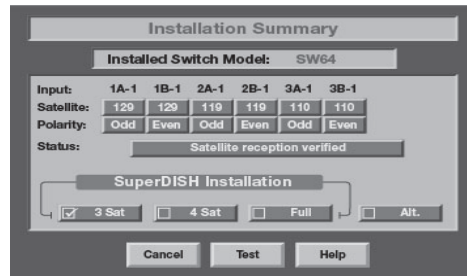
Installation Summary

Installed Switch Model: SW64

| Input: | 1A-1 | 1B-1 | 2A-1 | 2B-1 | 3A-1 | 3B-1 |
|---|---|---|---|---|---|---|
| Satellite: | 129 | 129 | 119 | 119 | 110 | 110 |
| Polarity: | Odd | Even | Odd | Even | Odd | Even |

Status: Satellite reception verified

SuperDISH Installation

☑ 3 Sat ☐ 4 Sat ☐ Full ☐ Alt.

Cancel Test Help